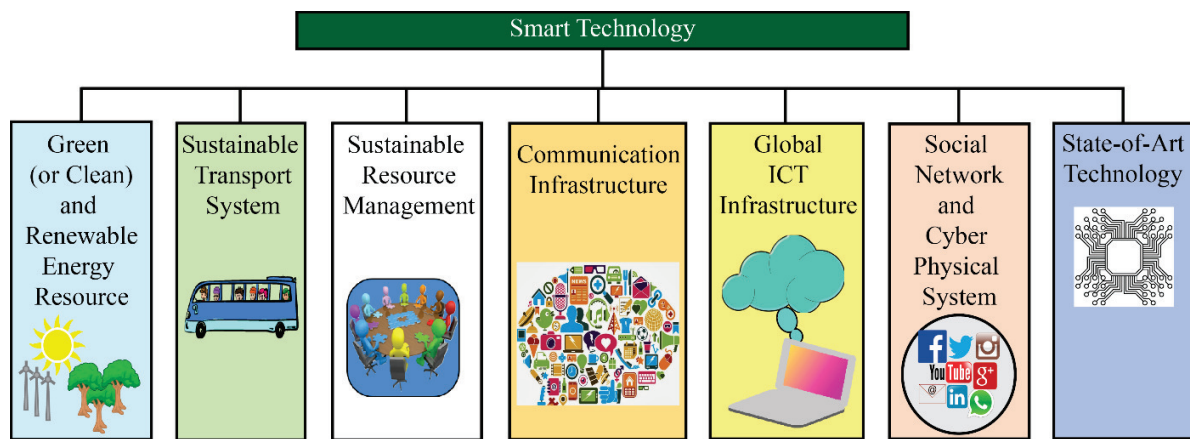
Smart Technology

Green (or Clean) and Renewable Energy Resource

Sustainable Transport System

Sustainable Resource Management

Communication Infrastructure

Global ICT Infrastructure

Social Network and Cyber Physical System

State-of-Art Technology

You Tube

g+

in

@